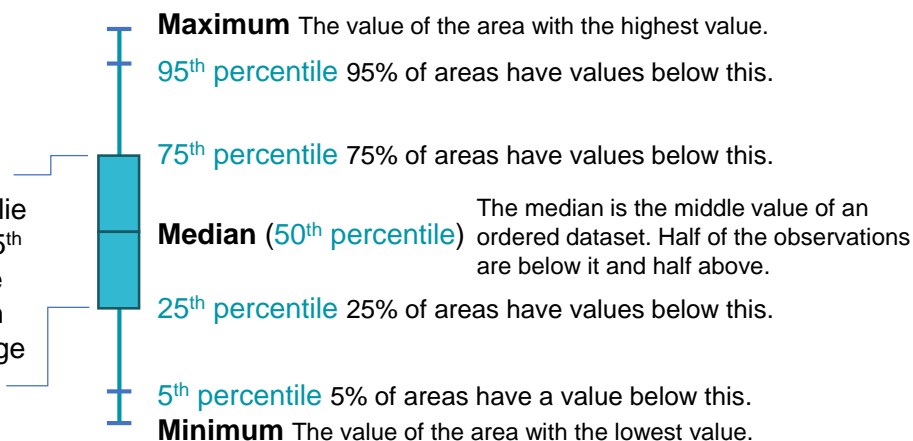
**Maximum** The value of the area with the highest value.

95$^{th}$ percentile 95% of areas have values below this.

75$^{th}$ percentile 75% of areas have values below this.

lie
5$^{th}$
e
n
ge

**Median** (50$^{th}$ percentile) The median is the middle value of an ordered dataset. Half of the observations are below it and half above.

25$^{th}$ percentile 25% of areas have values below this.

5$^{th}$ percentile 5% of areas have a value below this.

**Minimum** The value of the area with the lowest value.